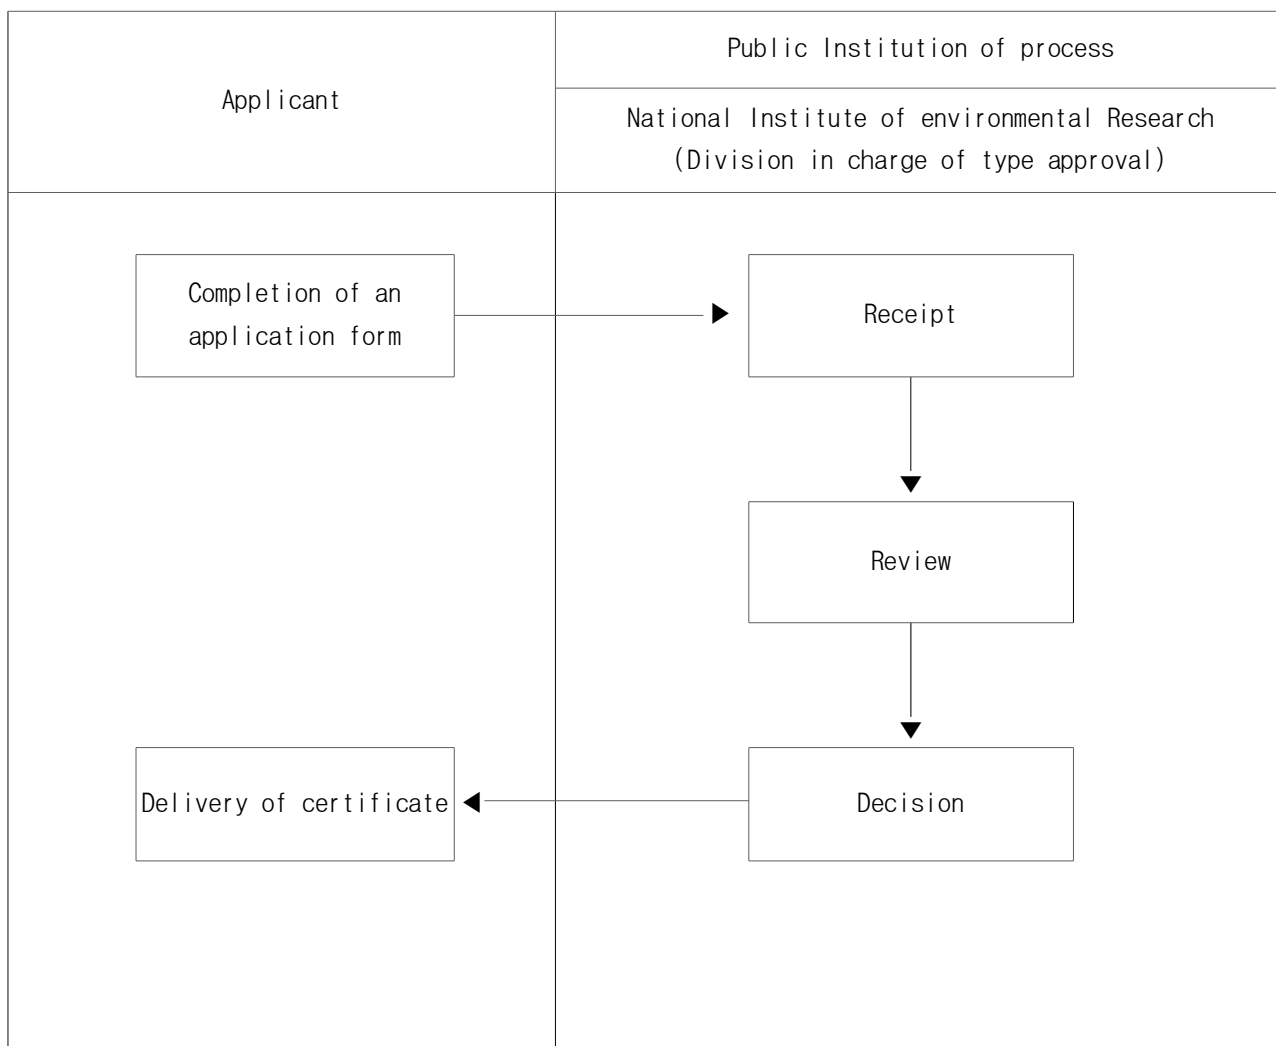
| Applicant | Public Institution of process |
|---|---|
| | National Institute of environmental Research (Division in charge of type approval) |

Completion of an application form

Receipt

Review

Decision

Delivery of certificate